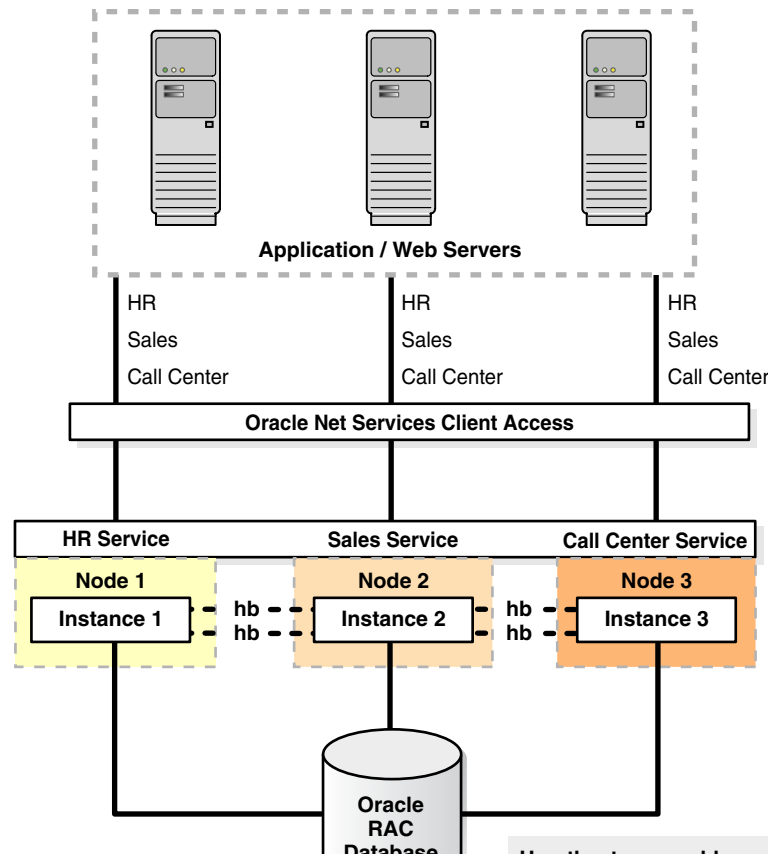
Application / Web Servers

HR
Sales
Call Center

HR
Sales
Call Center

HR
Sales
Call Center

Oracle Net Services Client Access

HR Service

Sales Service

Call Center Service

Node 1
Instance 1

hb
hb

Node 2
Instance 2

hb
hb

Node 3
Instance 3

Oracle
RAC
Database

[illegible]